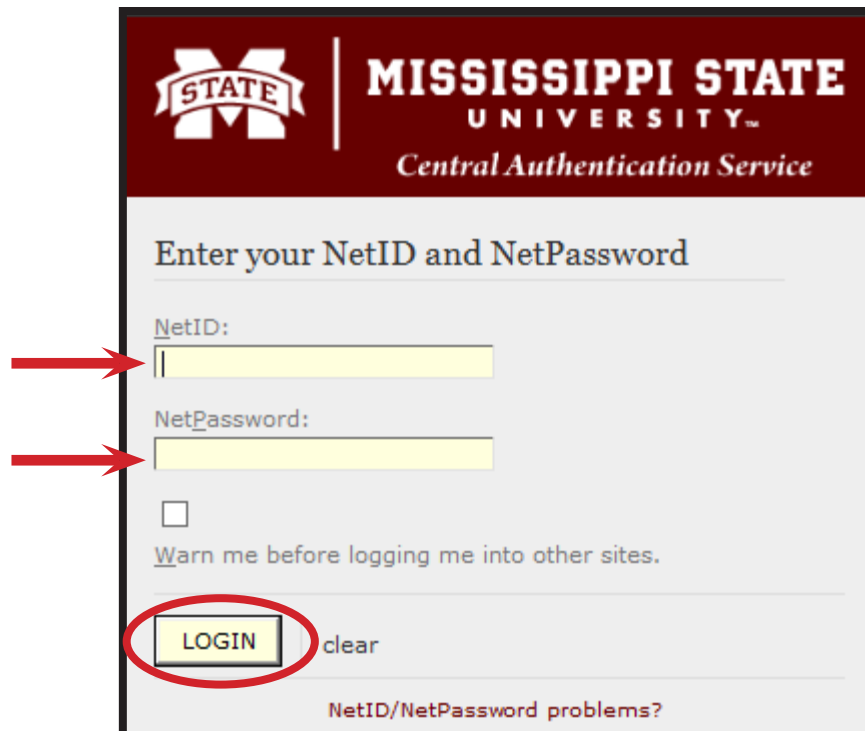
STATE

MISSISSIPPI STATE
UNIVERSITY™
Central Authentication Service

Enter your NetID and NetPassword

NetID:

NetPassword:

Warn me before logging me into other sites.

LOGIN clear

NetID/NetPassword problems?